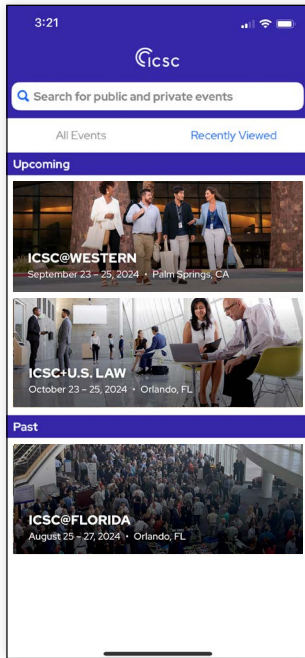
3:21

ICSC

Search for public and private events

All Events

Recently Viewed

Upcoming

ICSC@WESTERN
September 23 – 25, 2024 • Palm Springs, CA

ICSC+U.S. LAW
October 23 – 25, 2024 • Orlando, FL

Past

ICSC@FLORIDA
August 25 – 27, 2024 • Orlando, FL